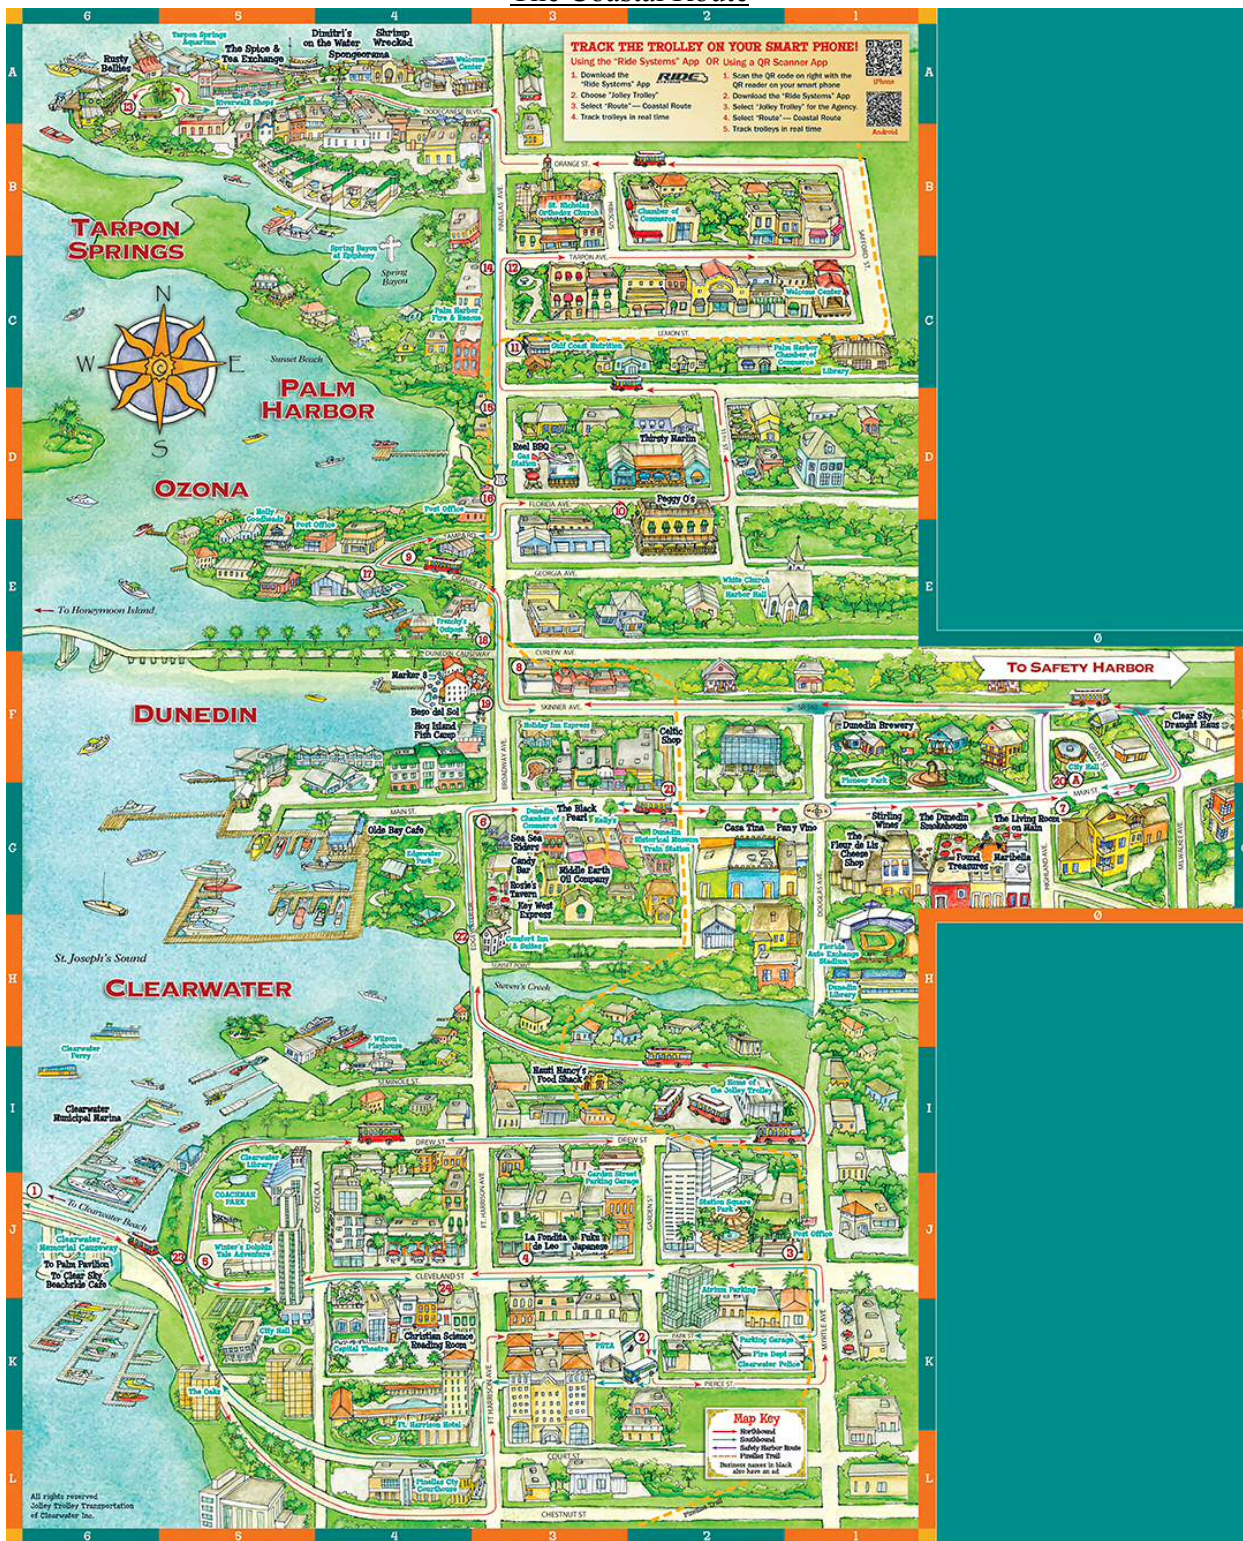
The Coastal Route

6 5 4 3 2 1

TRACK THE TROLLEY ON YOUR SMART PHONE!
Using the "Ride Systems" App OR Using a QR Scanner App
1. Download the "Ride Systems" App
2. Choose "Jolley Trolley"
3. Select "Route" — Coastal Route
4. Track trolleys in real time
RIDE
1. Scan the QR code on right with the QR reader on your smart phone
2. Download the "Ride Systems" App
3. Select "Jolley Trolley" for the Agency.
4. Select "Route" — Coastal Route
5. Track trolleys in real time
iPhone
Android

A B C D E F G H I J K L

Tarpon Springs Aquarium
The Spice & Tea Exchange
Dimitri's on the Water
Shrimp Wrecked
Spongeorama
Rusty Bellies
Riverwalk Shops
Welcome Center
DODECANESE BLVD
ORANGE ST.
St. Nicholas Orthodox Church
Chamber of Commerce
TARPON AVE.
Welcome Center
LEMON ST.
TARPON SPRINGS
Spring Bayou at Epiphany
Spring Bayou
Palm Harbor Fire & Rescue
Gulf Coast Nutrition
Palm Harbor Chamber of Commerce
Library
N W E S
Sunset Beach
PALM HARBOR
Reel BBQ
Gas Station
Thirsty Marlin
OZONA
FLORIDA AVE.
Peggy O's
Molly Goodheads
Post Office
Post Office
GEORGIA AVE.
White Church Harbor Hall
To Honeymoon Island
Frenchy's Outpost
DUNEDIN CAUSEWAY
CURLEW AVE.
TO SAFETY HARBOR
Marker 8
Bago del Sol
Hog Island Fish Camp
DUNEDIN
SKINNER AVE.
Holiday Inn Express
Celtic Shop
Dunedin Brewery
Clear Sky Draught Haus
Pioneer Park
City Hall
MAIN ST.
Olde Bay Cafe
Edgewater Park
Dunedin Chamber of Commerce
The Black Pearl
Kelly's
Dunedin Historical Museum Train Station
Casa Tina
Pan y Vino
Stirling Wines
The Dunedin Smokehouse
The Living Room on Main
The Fleur de Lis Cheese Shop
Found Treasures
Haribella
Sea Sea Riders
Candy Bar
Rosie's Tavern
Key West Express
Bubble Earth Oil Company
Comfort Inn & Suites
Florida Auto Exchange Stadium
Dunedin Library
St. Joseph's Sound
Stevens Creek
CLEARWATER
Clearwater Ferry
Wilson Playhouse
Hanti Nancy's Food Shack
Home of the Jolley Trolley
Clearwater Municipal Marina
SEMINOLE ST.
DREW ST.
DREW ST.
Clearwater Library
Garden Street Parking Garage
COACHMAN PARK
Station Square Park
Post Office
To Clearwater Beach
Clearwater Memorial Causeway
To Palm Pavilion
To Clear Sky Beachside Cafe
Winter's Dolphin Tale Adventure
La Fondita de Leo
Fuku Japanese
CLEVELAND ST.
Atrium Parking
City Hall
Capitol Theatre
Christian Science Reading Room
PSTA
PARK ST.
Parking Garage
Fire Dept
Clearwater Police
PIERCE ST.
The Oaks
Ft. Harrison Hotel
Map Key
Northbound
Southbound
Safety Harbor Route
Pinellas Trail
Business names in black also have an ad
COURT ST.
Pinellas Cty Courthouse
CHESTNUT ST.
Pinellas Trail
All rights reserved
Jolley Trolley Transportation of Clearwater Inc.
PINELLAS AVE.
BROADWAY AVE.
FT. HARRISON AVE.
OSCEOLA
GARDEN ST.
MYRTLE AVE.
DOUGLAS AVE.
HIGHLAND AVE.
MILWAUKEE AVE.
SAFFORD ST.
HIBISCUS
1 2 3 4 5 6 7 8 9 10 11 12 13 14 15 16 17 18 19 20 21 22 23 24